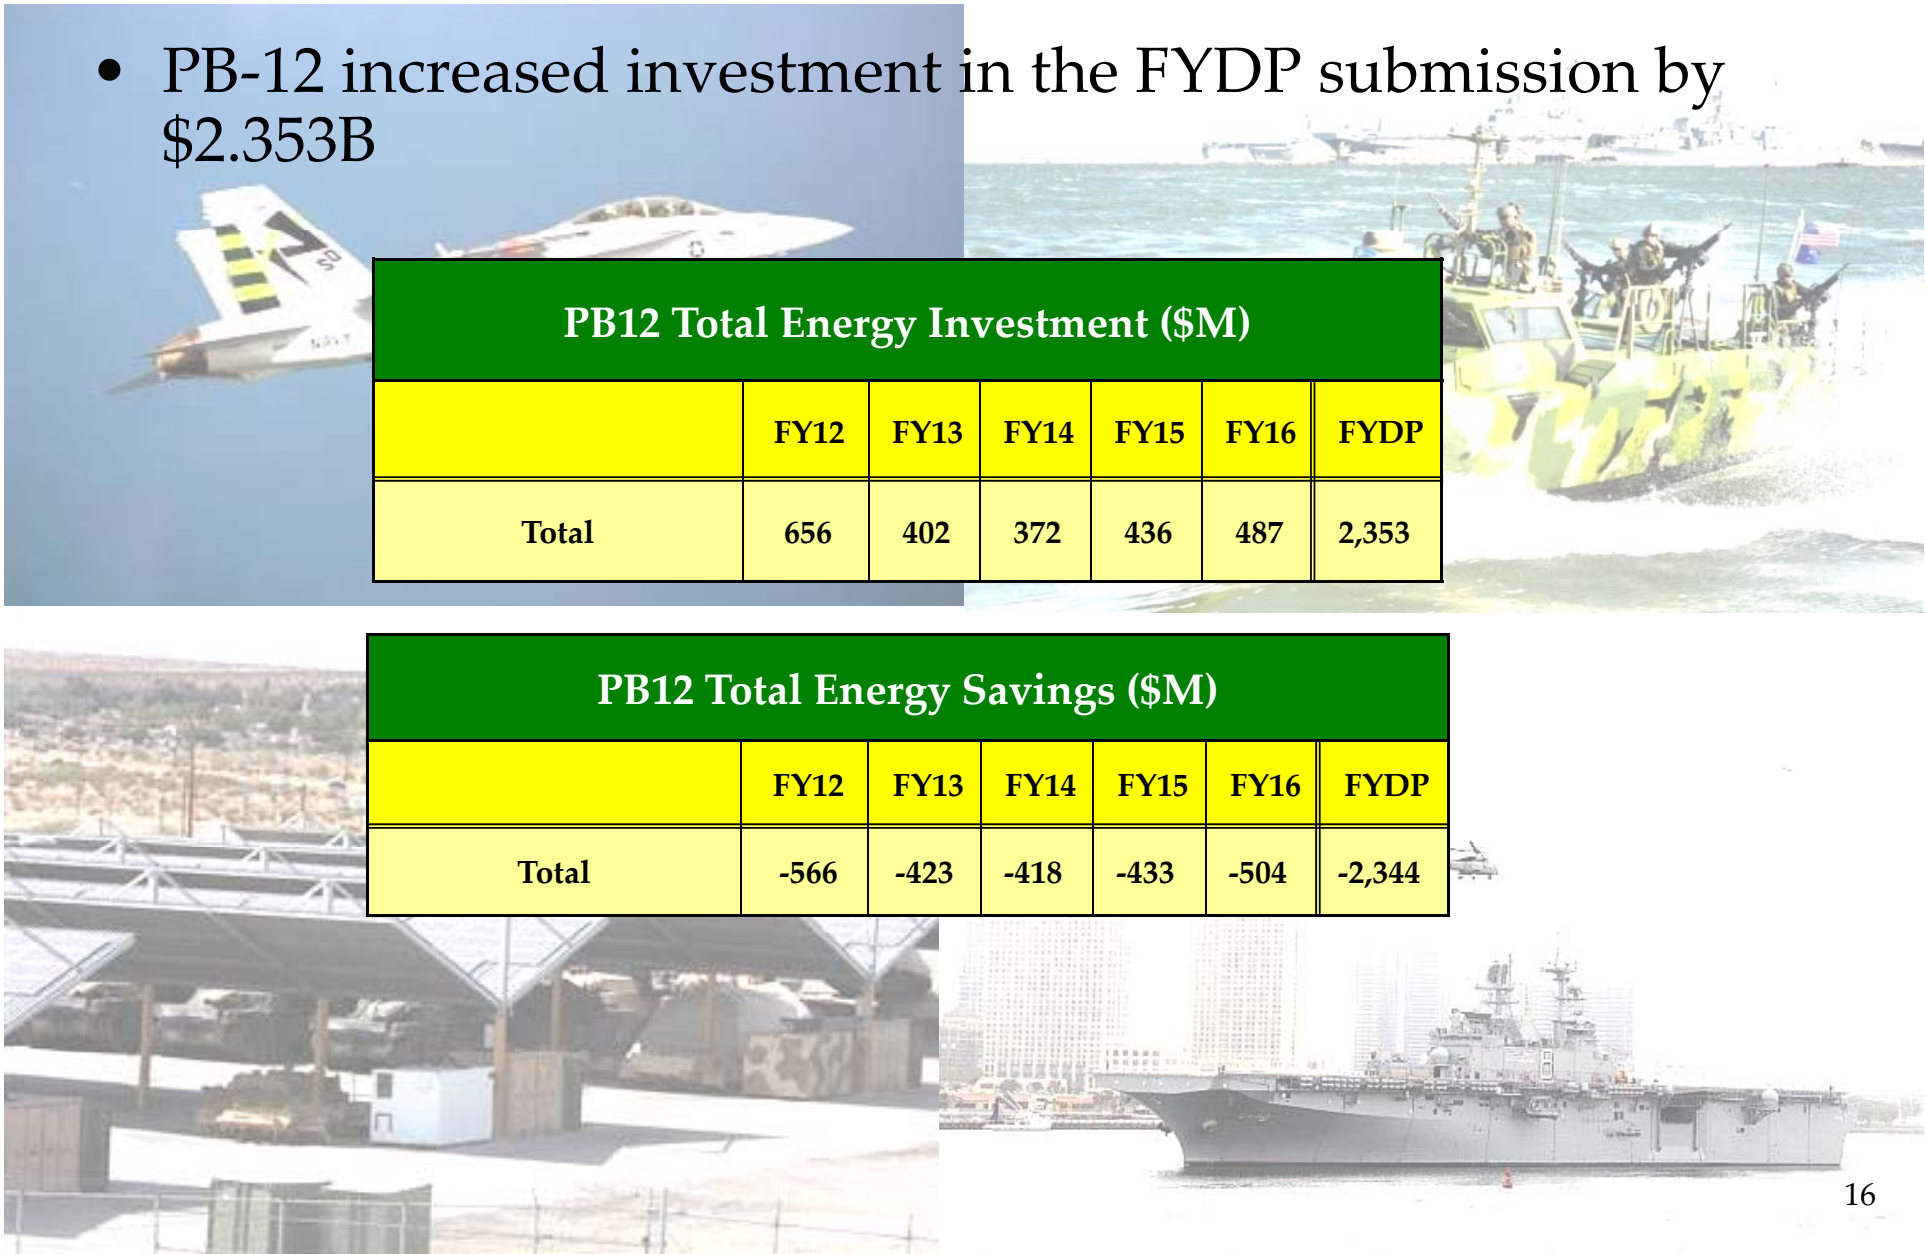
• PB-12 increased investment in the FYDP submission by $2.353B

PB12 Total Energy Investment ($M)

| | FY12 | FY13 | FY14 | FY15 | FY16 | FYDP |
|---|---|---|---|---|---|---|
| Total | 656 | 402 | 372 | 436 | 487 | 2,353 |

PB12 Total Energy Savings ($M)

| | FY12 | FY13 | FY14 | FY15 | FY16 | FYDP |
|---|---|---|---|---|---|---|
| Total | -566 | -423 | -418 | -433 | -504 | -2,344 |

16